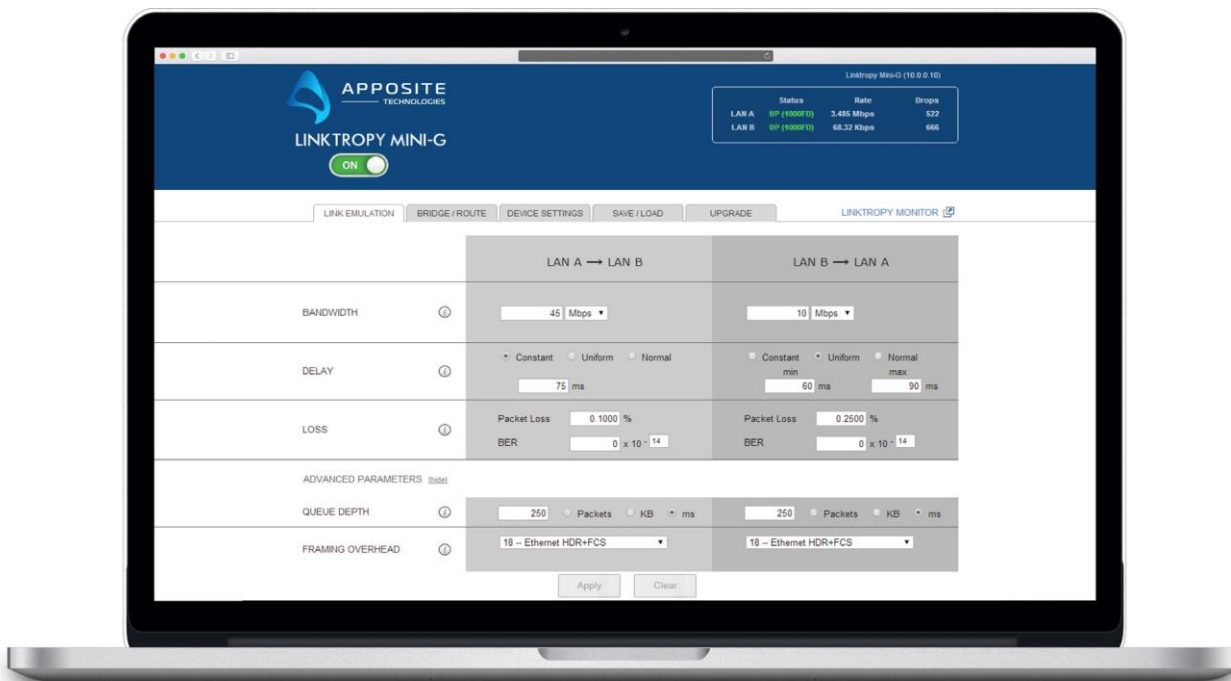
APPOSITE
TECHNOLOGIES

LINKTROPY MINI-G

ON

Linktropy Mini-G (10.0.0.10)

| | Status | Rate | Drops |
|---|---|---|---|
| LAN A | UP (1000FD) | 3.485 Mbps | 522 |
| LAN B | UP (1000FD) | 68.32 Kbps | 666 |

LINK EMULATION | BRIDGE / ROUTE | DEVICE SETTINGS | SAVE / LOAD | UPGRADE | LINKTROPY MONITOR

| | | LAN A ⟶ LAN B | LAN B ⟶ LAN A |
|---|---|---|---|
| BANDWIDTH | ⓘ | 45 Mbps ▾ | 10 Mbps ▾ |
| DELAY | ⓘ | Constant Uniform Normal 75 ms | Constant Uniform Normal min 60 ms max 90 ms |
| LOSS | ⓘ | Packet Loss 0.1000 % BER 0 x 10 - 14 | Packet Loss 0.2500 % BER 0 x 10 - 14 |

ADVANCED PARAMETERS [hide]

| | | | |
|---|---|---|---|
| QUEUE DEPTH | ⓘ | 250 Packets KB ms | 250 Packets KB ms |
| FRAMING OVERHEAD | ⓘ | 18 -- Ethernet HDR+FCS ▾ | 18 -- Ethernet HDR+FCS ▾ |

Apply Clear